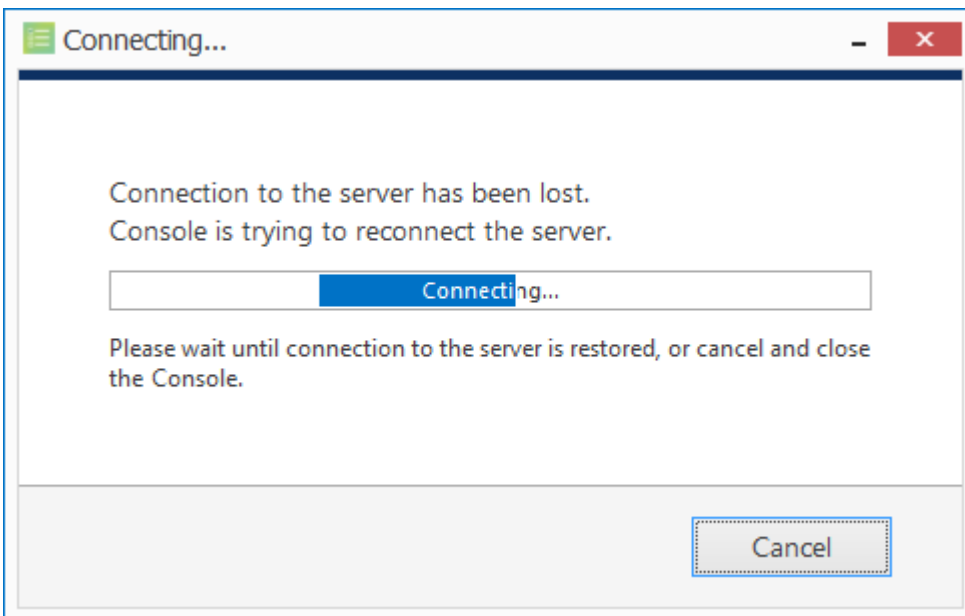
Connecting...

Connection to the server has been lost.
Console is trying to reconnect the server.

Connecting...

Please wait until connection to the server is restored, or cancel and close the Console.

Cancel